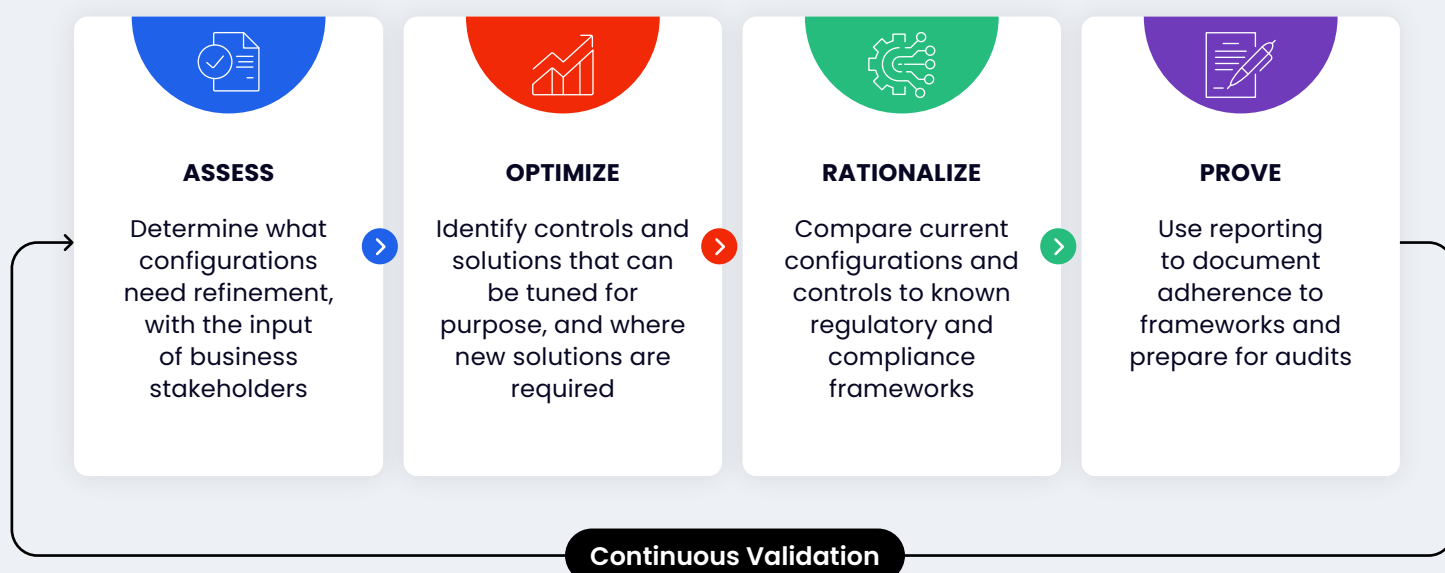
ASSESS

Determine what configurations need refinement, with the input of business stakeholders

OPTIMIZE

Identify controls and solutions that can be tuned for purpose, and where new solutions are required

RATIONALIZE

Compare current configurations and controls to known regulatory and compliance frameworks

PROVE

Use reporting to document adherence to frameworks and prepare for audits

Continuous Validation